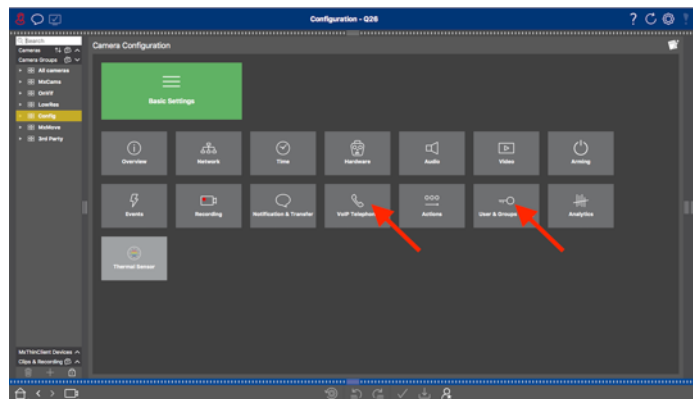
Configuration - Q26

Search
Cameras
Camera Groups
All cameras
MxCams
Onvif
Lowres
Config
MxMove
3rd Party

Camera Configuration

Basic Settings

Overview
Network
Time
Hardware
Audio
Video
Arming

Events
Recording
Notification & Transfer
VoIP Telephony
Actions
User & Groups
Analytics

Thermal Sensor

MxThinClient Devices
Clips & Recording